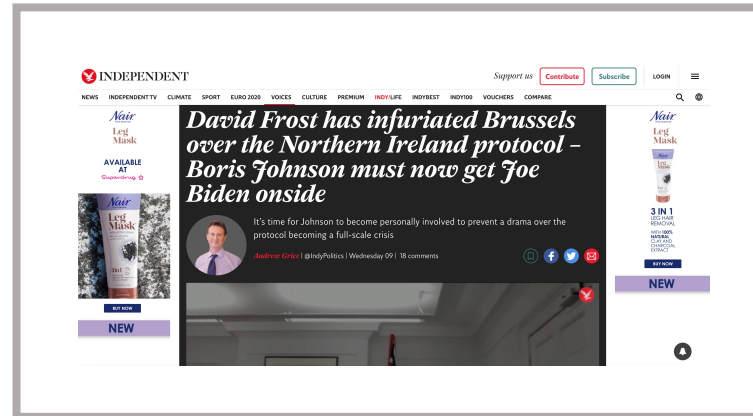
INDEPENDENT

Support us Contribute Subscribe LOGIN

NEWS INDEPENDENT TV CLIMATE SPORT EURO 2020 VOICES CULTURE PREMIUM INDY/LIFE INDYBEST INDY100 VOUCHERS COMPARE

Nair
Leg Mask
AVAILABLE AT
Superdrug

Nair
Leg Mask
BUY NOW
NEW

David Frost has infuriated Brussels over the Northern Ireland protocol – Boris Johnson must now get Joe Biden onside

It's time for Johnson to become personally involved to prevent a drama over the protocol becoming a full-scale crisis

Andrew Grice | @IndyPolitics | Wednesday 09 | 18 comments

Nair
Leg Mask
3 IN 1
LEG HAIR REMOVAL
WITH 100% NATURAL CLAY AND CHARCOAL EXTRACT
BUY NOW
NEW